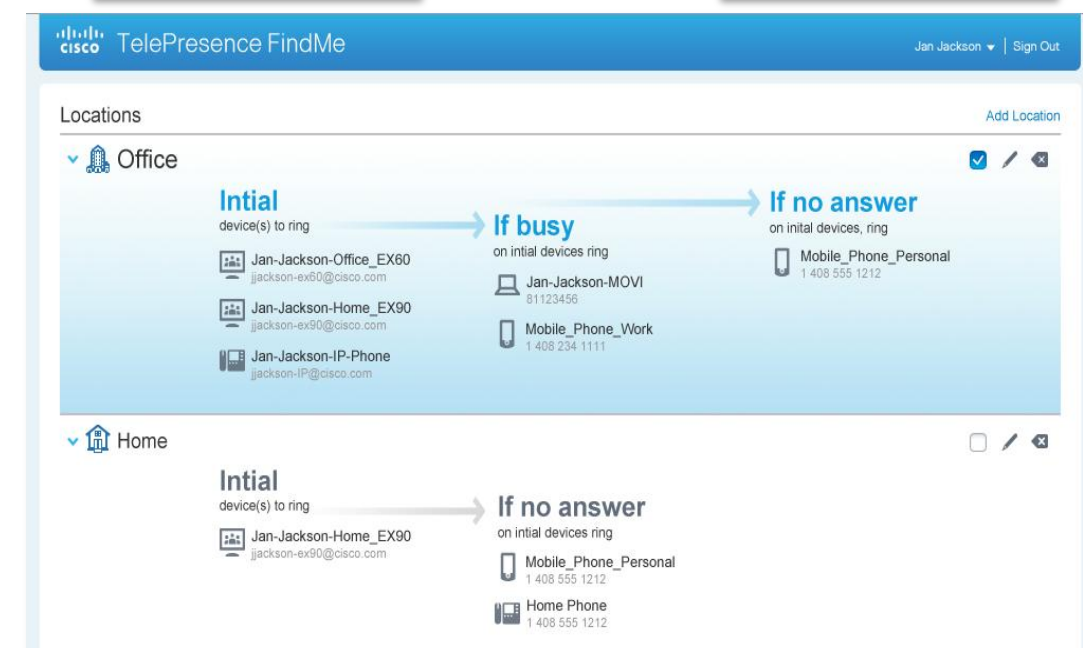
cisco TelePresence FindMe

Jan Jackson | Sign Out

Locations

Add Location

Office

Intial
device(s) to ring

Jan-Jackson-Office_EX60
jjackson-ex60@cisco.com

Jan-Jackson-Home_EX90
jjackson-ex90@cisco.com

Jan-Jackson-IP-Phone
jjackson-IP@cisco.com

If busy
on intial devices ring

Jan-Jackson-MOVI
81123456

Mobile_Phone_Work
1 408 234 1111

If no answer
on inital devices, ring

Mobile_Phone_Personal
1 408 555 1212

Home

Intial
device(s) to ring

Jan-Jackson-Home_EX90
jjackson-ex90@cisco.com

If no answer
on intial devices ring

Mobile_Phone_Personal
1 408 555 1212

Home Phone
1 408 555 1212